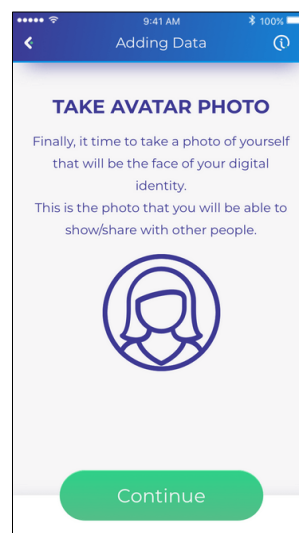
9:41 AM
100%
Adding Data

TAKE AVATAR PHOTO

Finally, it time to take a photo of yourself that will be the face of your digital identity.
This is the photo that you will be able to show/share with other people.

Continue